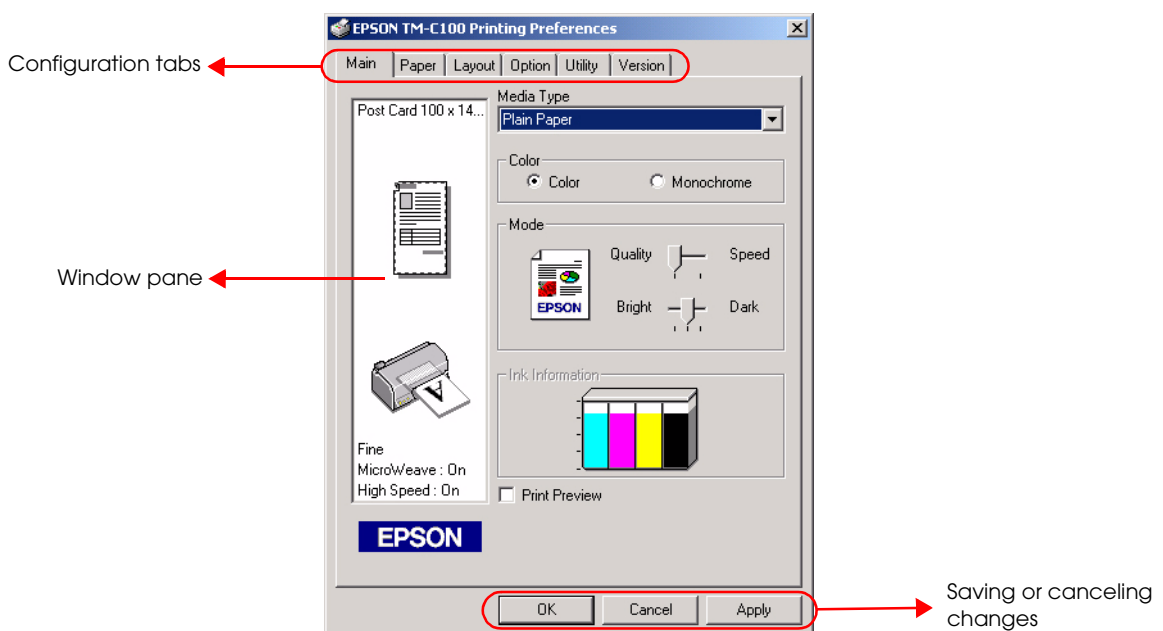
EPSON TM-C100 Printing Preferences

Configuration tabs

Main | Paper | Layout | Option | Utility | Version

Post Card 100 x 14...

Media Type
Plain Paper

Color
Color
Monochrome

Mode
Quality
Speed
Bright
Dark
EPSON

Window pane

Ink Information

Fine
MicroWeave : On
High Speed : On

Print Preview

EPSON

OK
Cancel
Apply

Saving or canceling changes